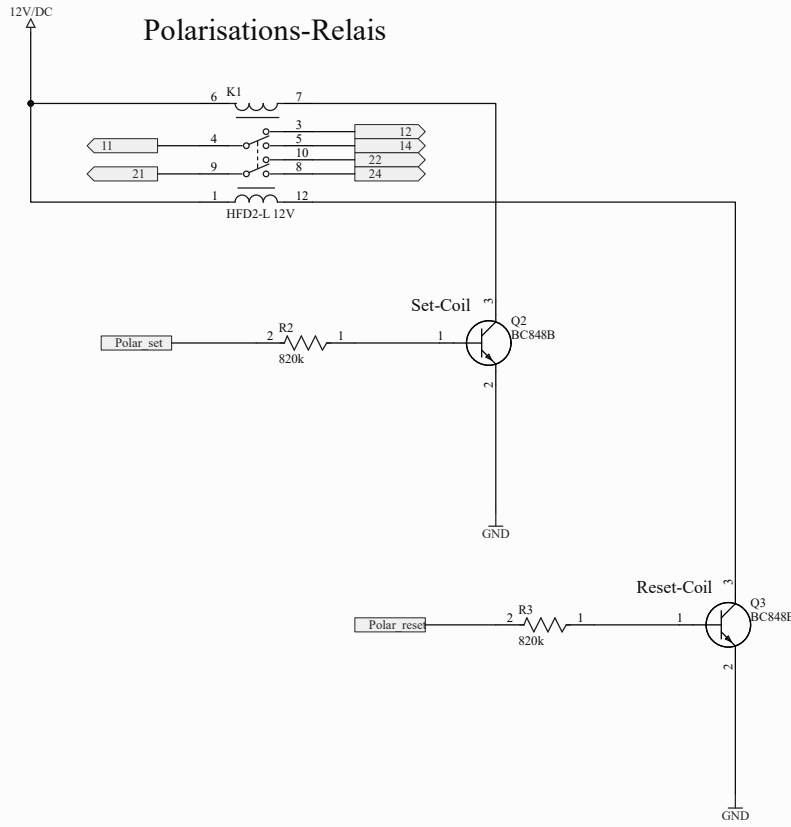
12V/DC

Polarisations-Relais

6 K1 7

4 3 5 12 14

11

9 10 8 22 24

21

1 12

HFD2-L 12V

Set-Coil

3

Q2 BC848B

Polar_set

2 R2 1

820k

1

2

GND

Reset-Coil

3

Q3 BC848B

Polar_reset

2 R3 1

820k

1

2

GND